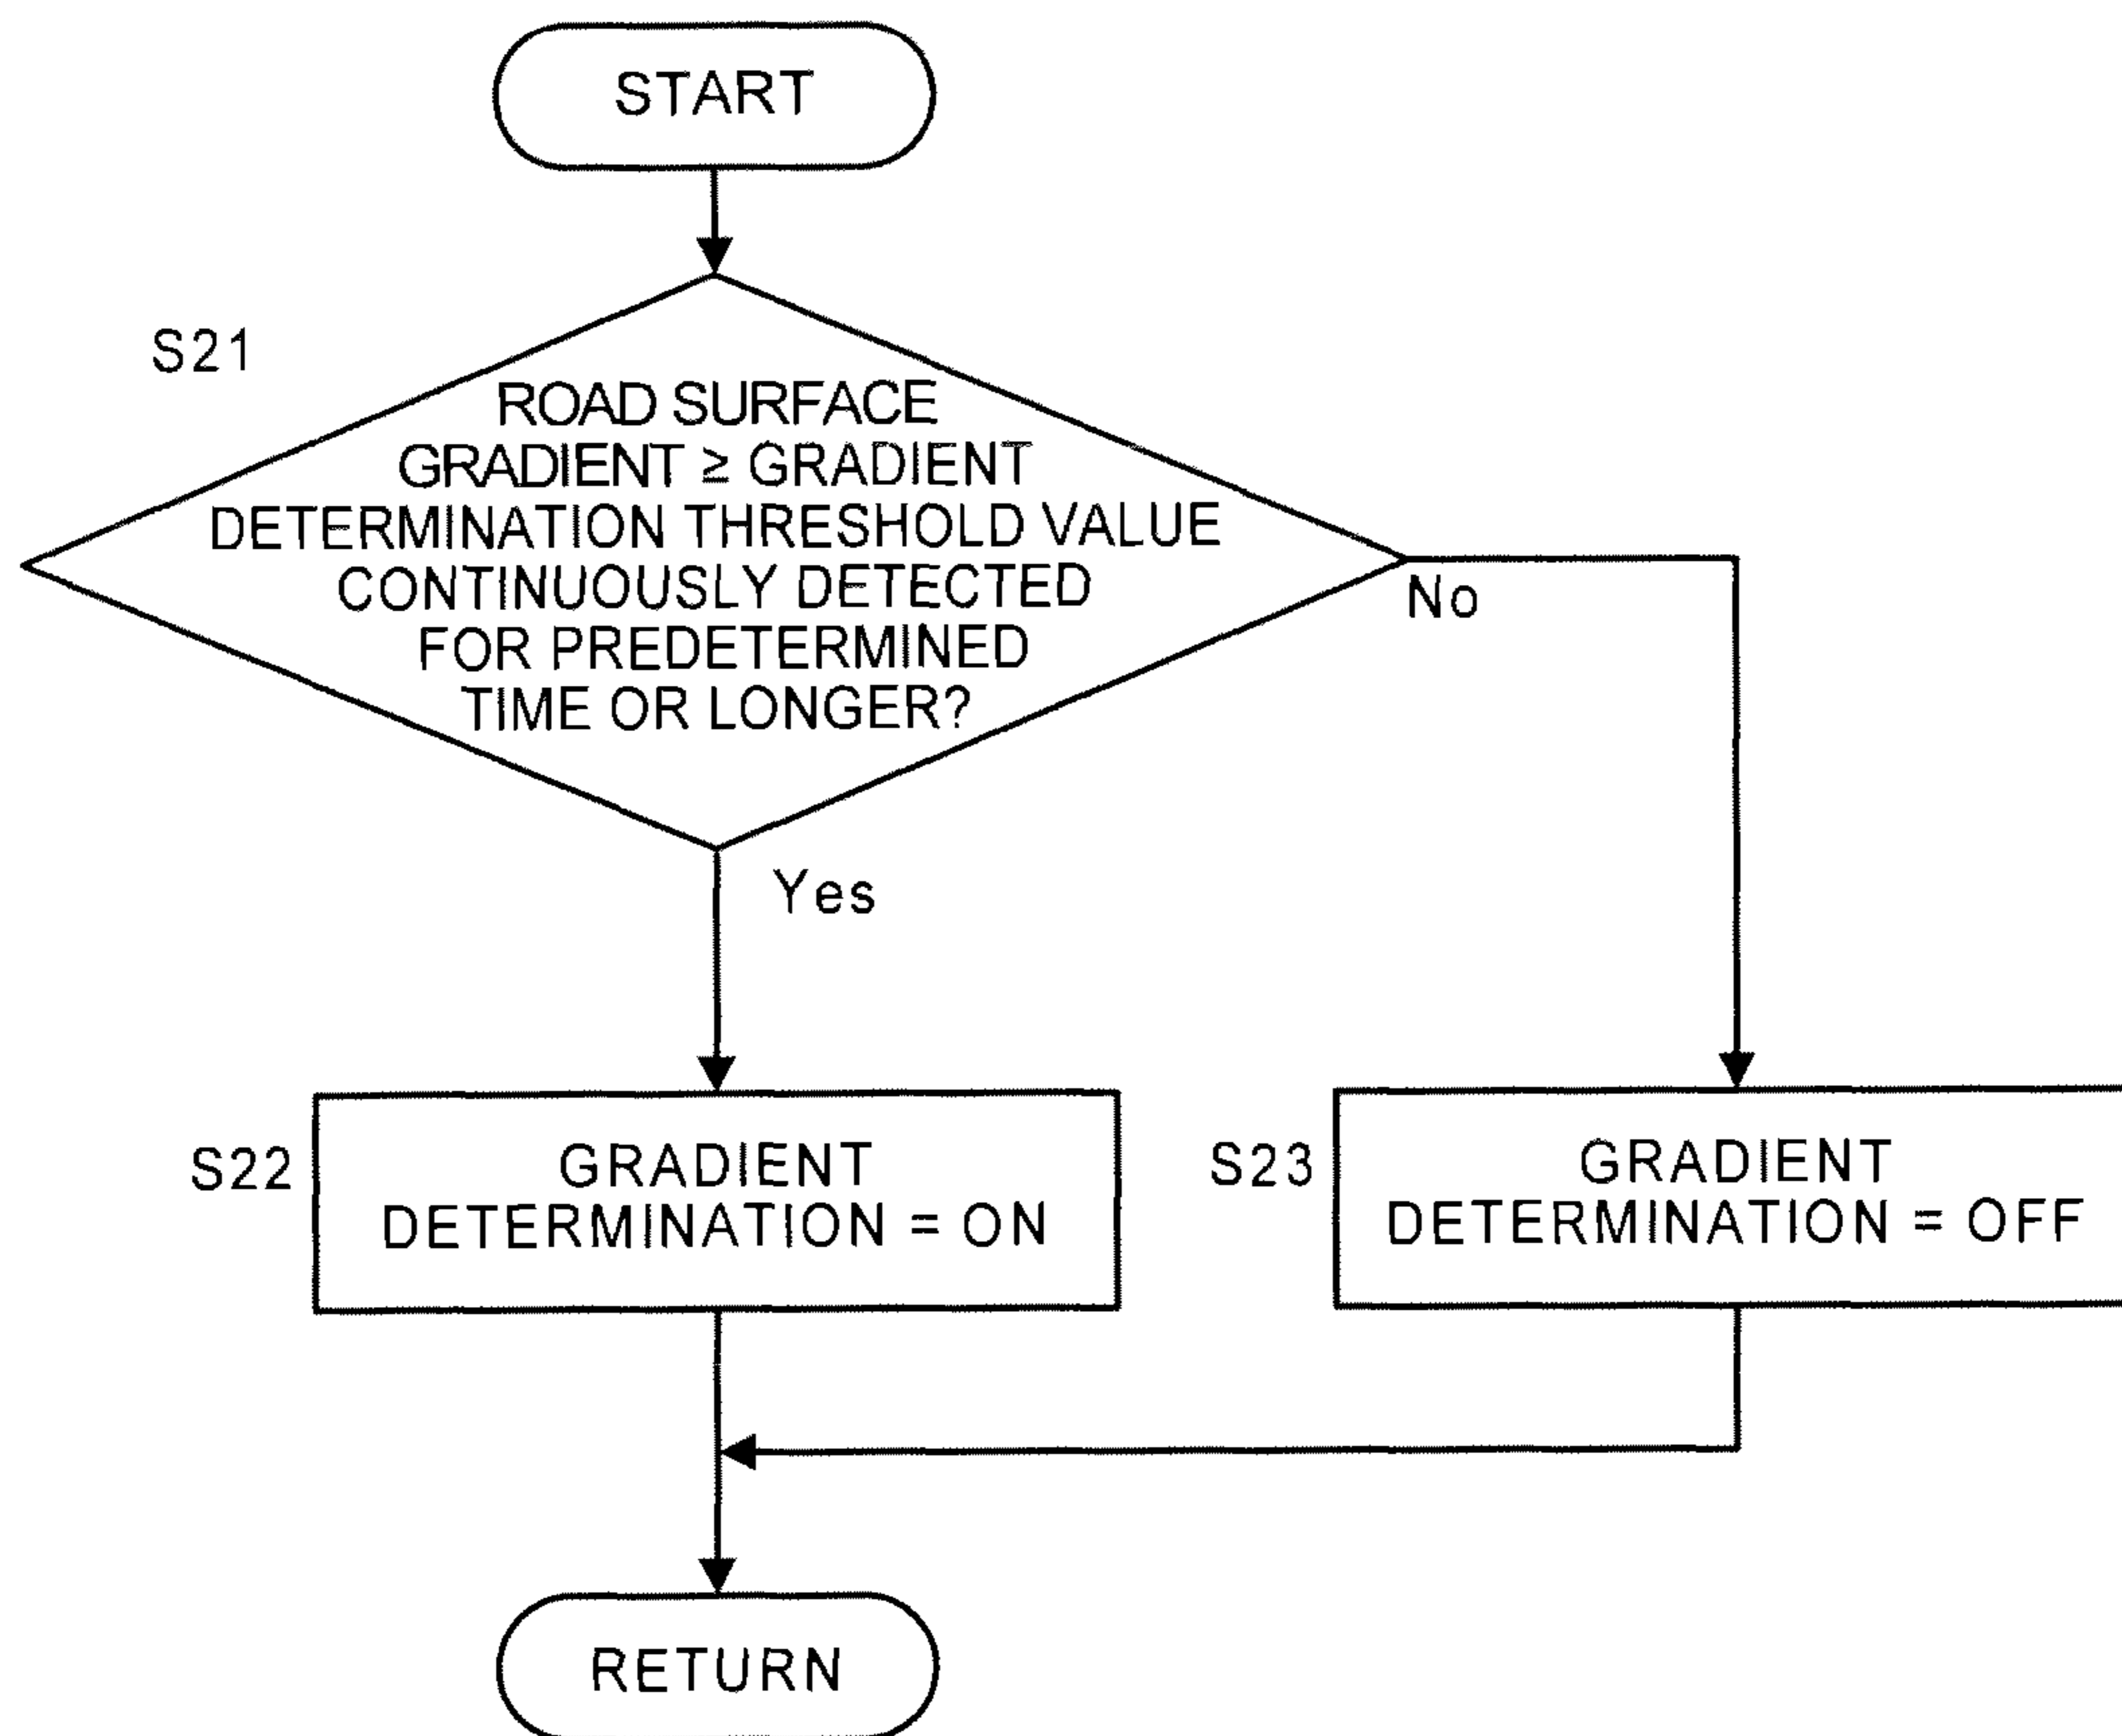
START

S21

ROAD SURFACE GRADIENT $\geq$ GRADIENT DETERMINATION THRESHOLD VALUE CONTINUOUSLY DETECTED FOR PREDETERMINED TIME OR LONGER?

No

Yes

S22

GRADIENT DETERMINATION = ON

S23

GRADIENT DETERMINATION = OFF

RETURN